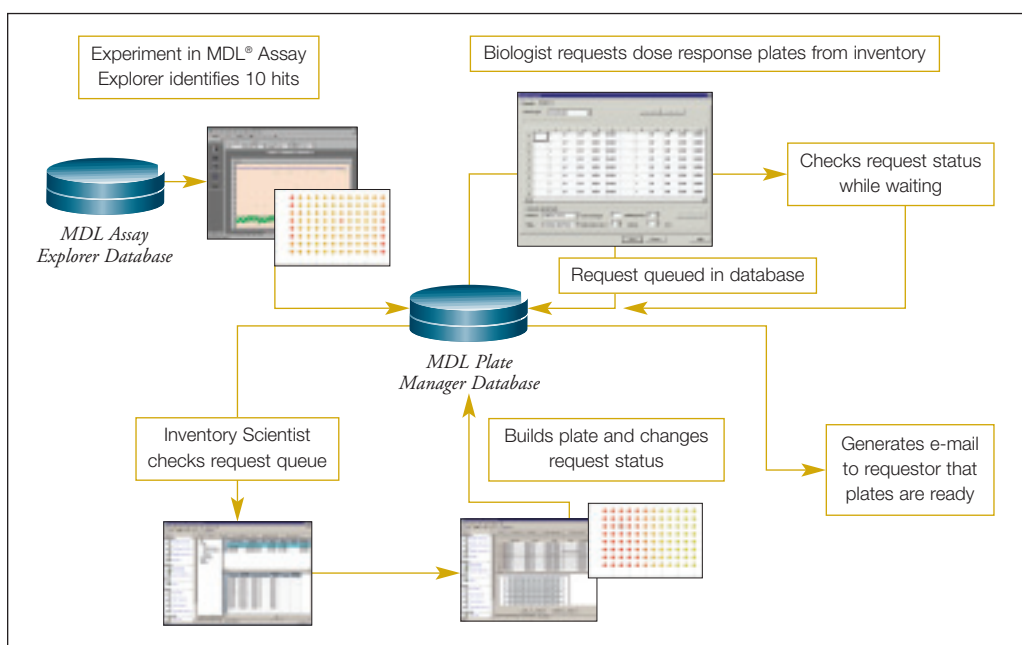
Experiment in MDL® Assay Explorer identifies 10 hits

Biologist requests dose response plates from inventory

MDL Assay Explorer Database

Checks request status while waiting

Request queued in database

MDL Plate Manager Database

Inventory Scientist checks request queue

Builds plate and changes request status

Generates e-mail to requestor that plates are ready